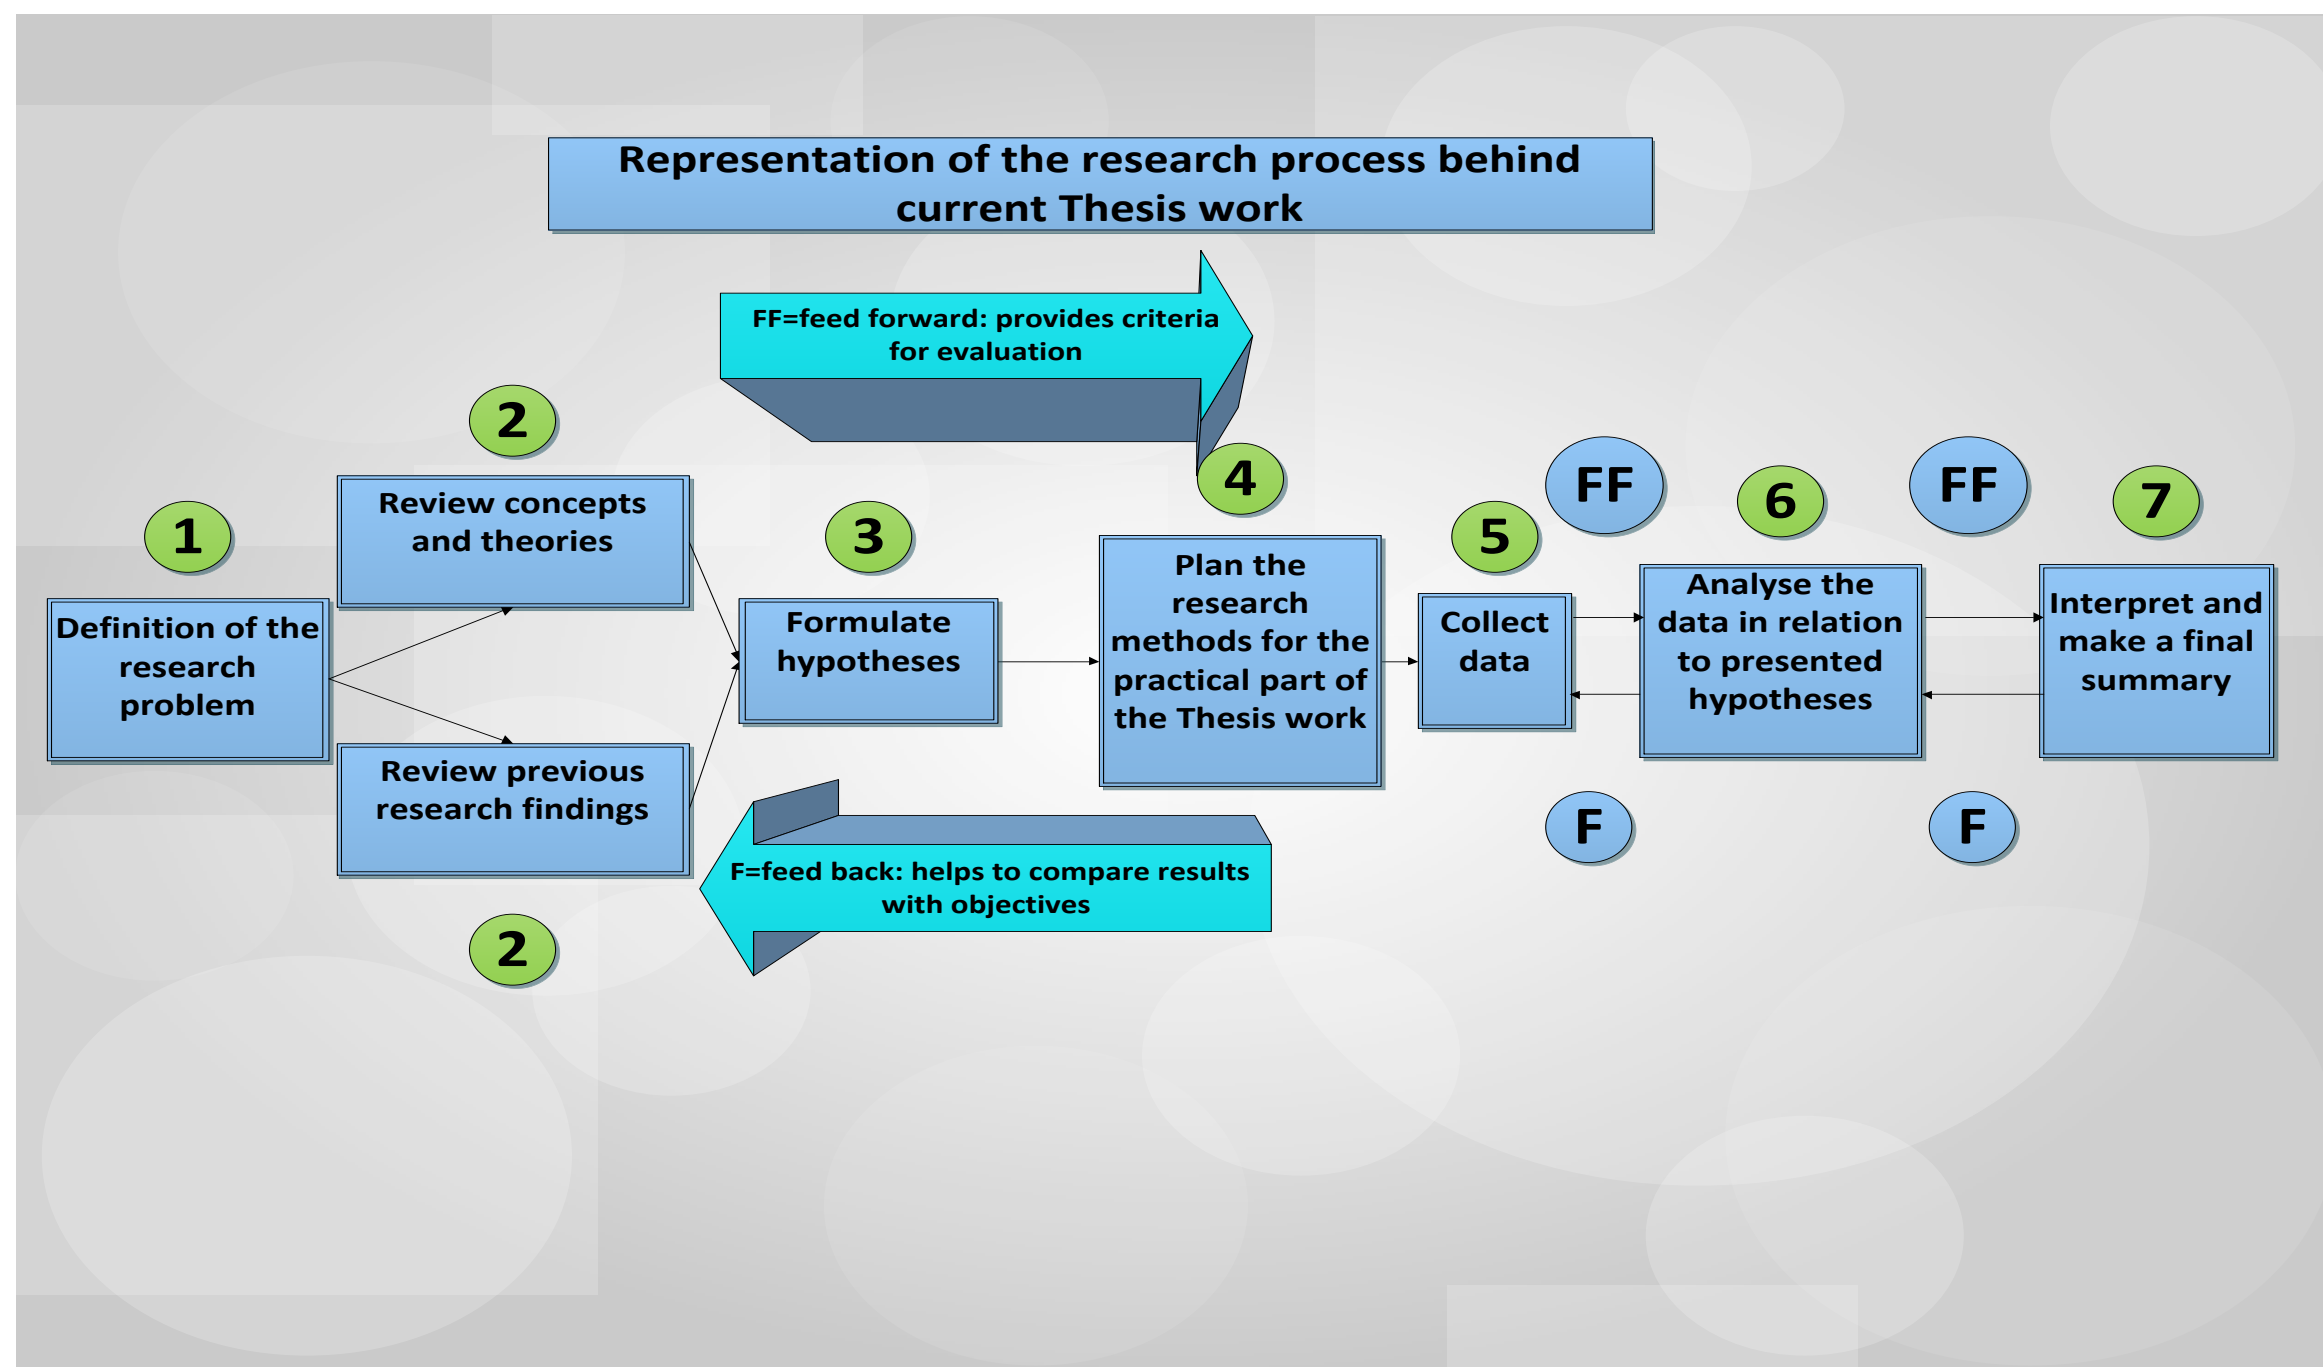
Representation of the research process behind current Thesis work

FF=feed forward: provides criteria for evaluation

2

1

Review concepts and theories

3

4

FF

6

FF

7

5

Definition of the research problem

Formulate hypotheses

Plan the research methods for the practical part of the Thesis work

Collect data

Analyse the data in relation to presented hypotheses

Interpret and make a final summary

Review previous research findings

F

F

F=feed back: helps to compare results with objectives

2